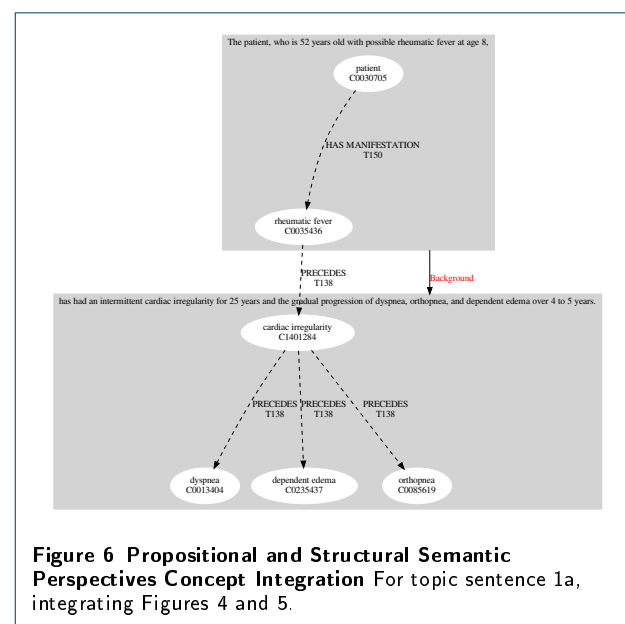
The patient, who is 52 years old with possible rheumatic fever at age 8,

patient
C0030705

HAS MANIFESTATION
T150

rheumatic fever
C0035436

PRECEDES
T138

Background

has had an intermittent cardiac irregularity for 25 years and the gradual progression of dyspnea, orthopnea, and dependent edema over 4 to 5 years.

cardiac irregularity
C1401284

PRECEDES
T138

PRECEDES
T138

PRECEDES
T138

dyspnea
C0013404

dependent edema
C0235437

orthopnea
C0085619

**Figure 6 Propositional and Structural Semantic Perspectives Concept Integration** For topic sentence 1a, integrating Figures 4 and 5.